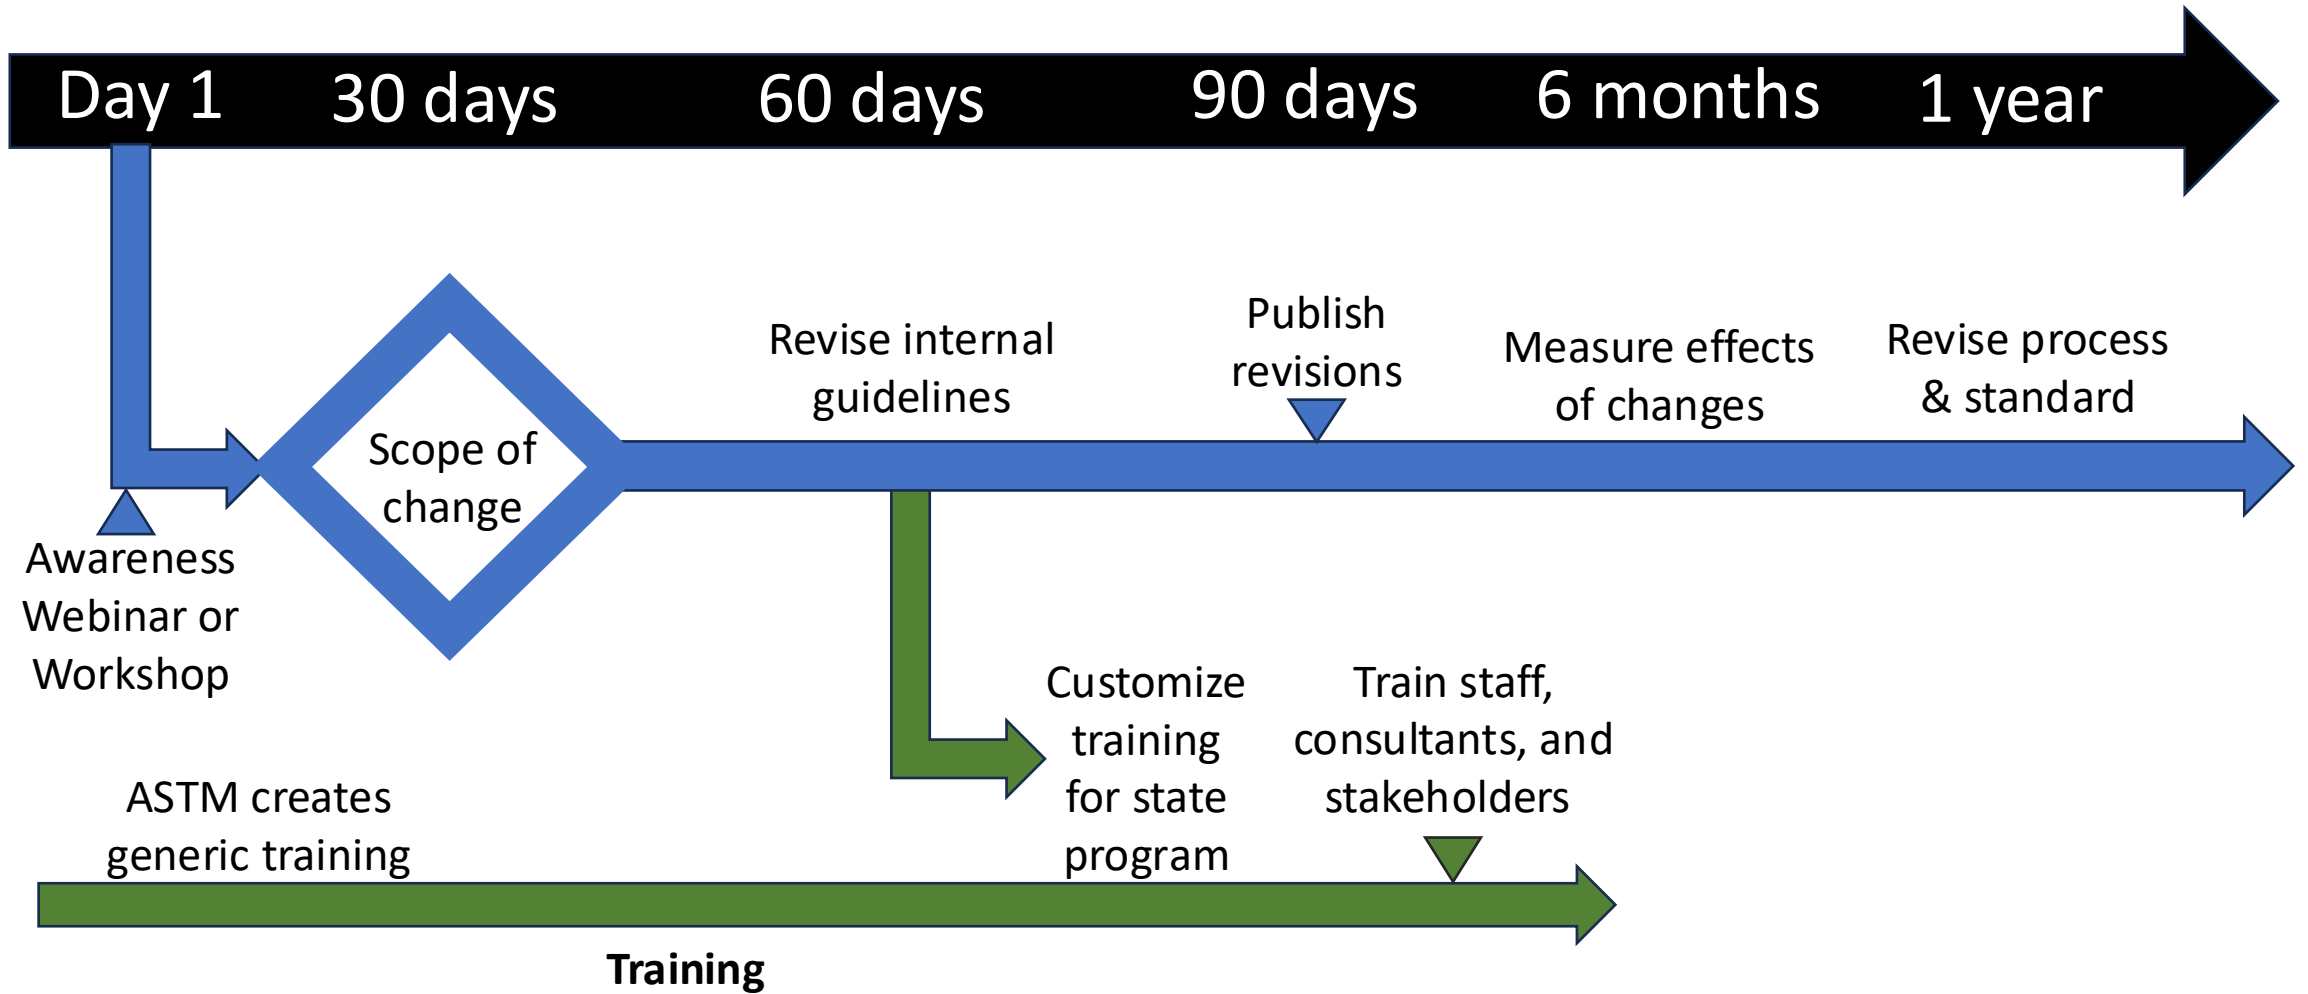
Day 1 30 days 60 days 90 days 6 months 1 year

Scope of change

Revise internal guidelines

Publish revisions

Measure effects of changes

Revise process & standard

Awareness Webinar or Workshop

Customize training for state program

Train staff, consultants, and stakeholders

ASTM creates generic training

**Training**